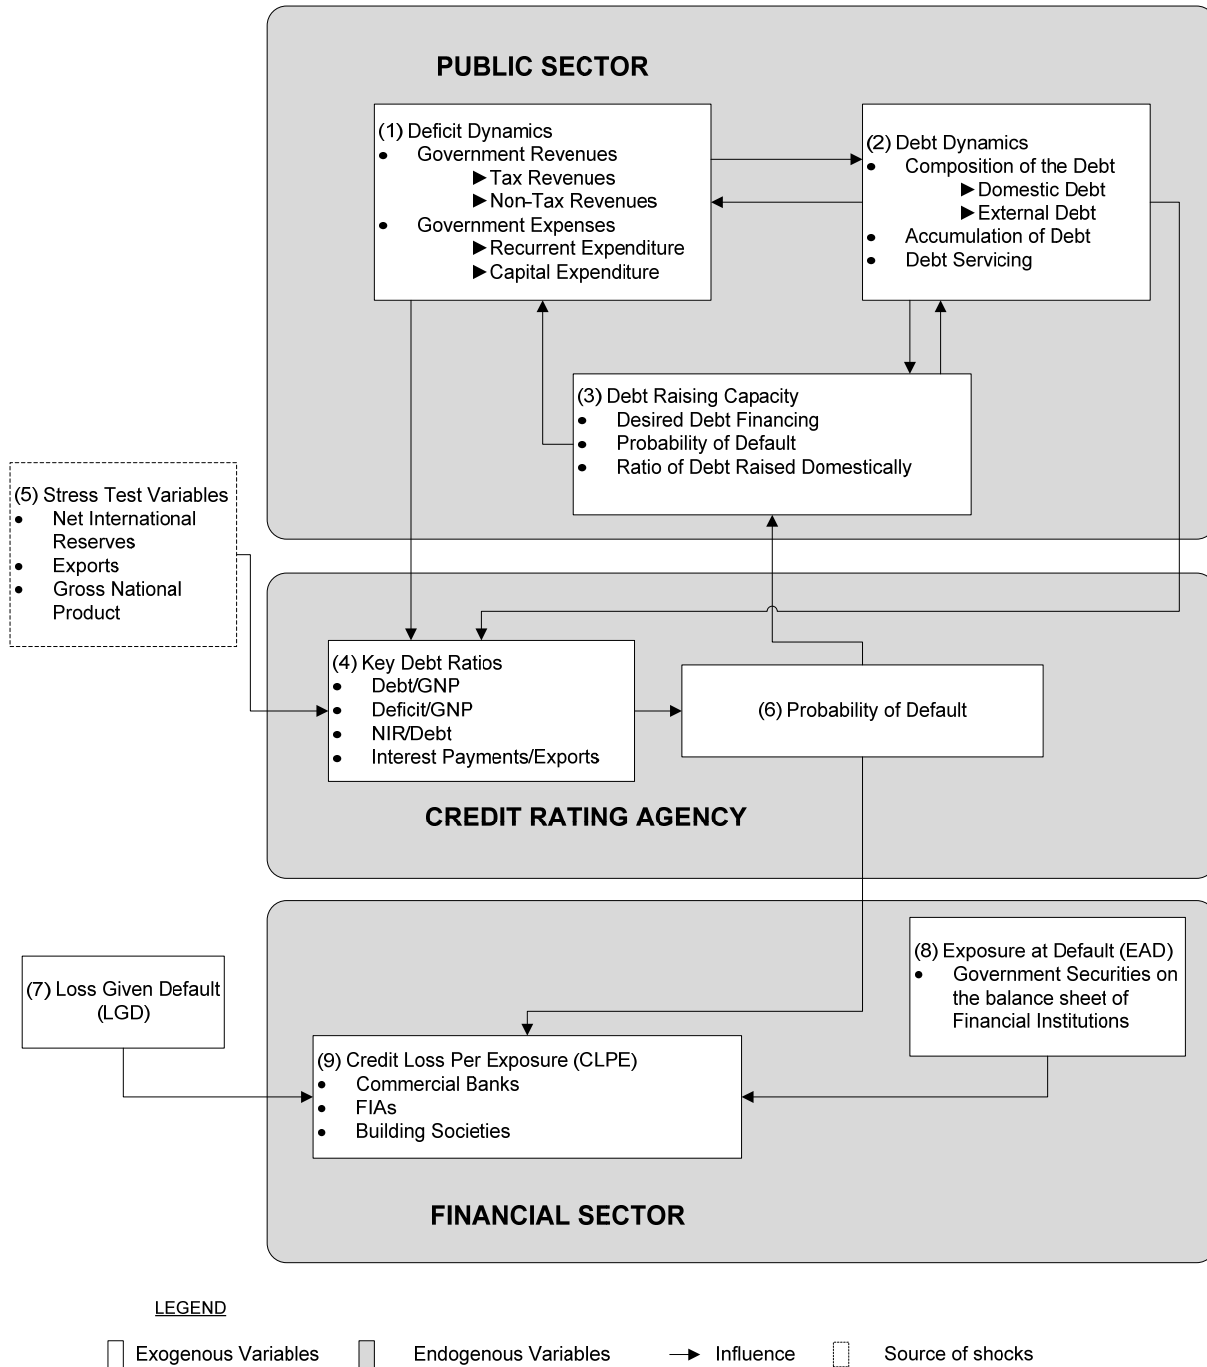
PUBLIC SECTOR

(1) Deficit Dynamics
• Government Revenues
▶ Tax Revenues
▶ Non-Tax Revenues
• Government Expenses
▶ Recurrent Expenditure
▶ Capital Expenditure

(2) Debt Dynamics
• Composition of the Debt
▶ Domestic Debt
▶ External Debt
• Accumulation of Debt
• Debt Servicing

(3) Debt Raising Capacity
• Desired Debt Financing
• Probability of Default
• Ratio of Debt Raised Domestically

(5) Stress Test Variables
• Net International Reserves
• Exports
• Gross National Product

(4) Key Debt Ratios
• Debt/GNP
• Deficit/GNP
• NIR/Debt
• Interest Payments/Exports

(6) Probability of Default

CREDIT RATING AGENCY

(7) Loss Given Default (LGD)

(8) Exposure at Default (EAD)
• Government Securities on the balance sheet of Financial Institutions

(9) Credit Loss Per Exposure (CLPE)
• Commercial Banks
• FIAs
• Building Societies

FINANCIAL SECTOR

LEGEND

Exogenous Variables
Endogenous Variables
Influence
Source of shocks